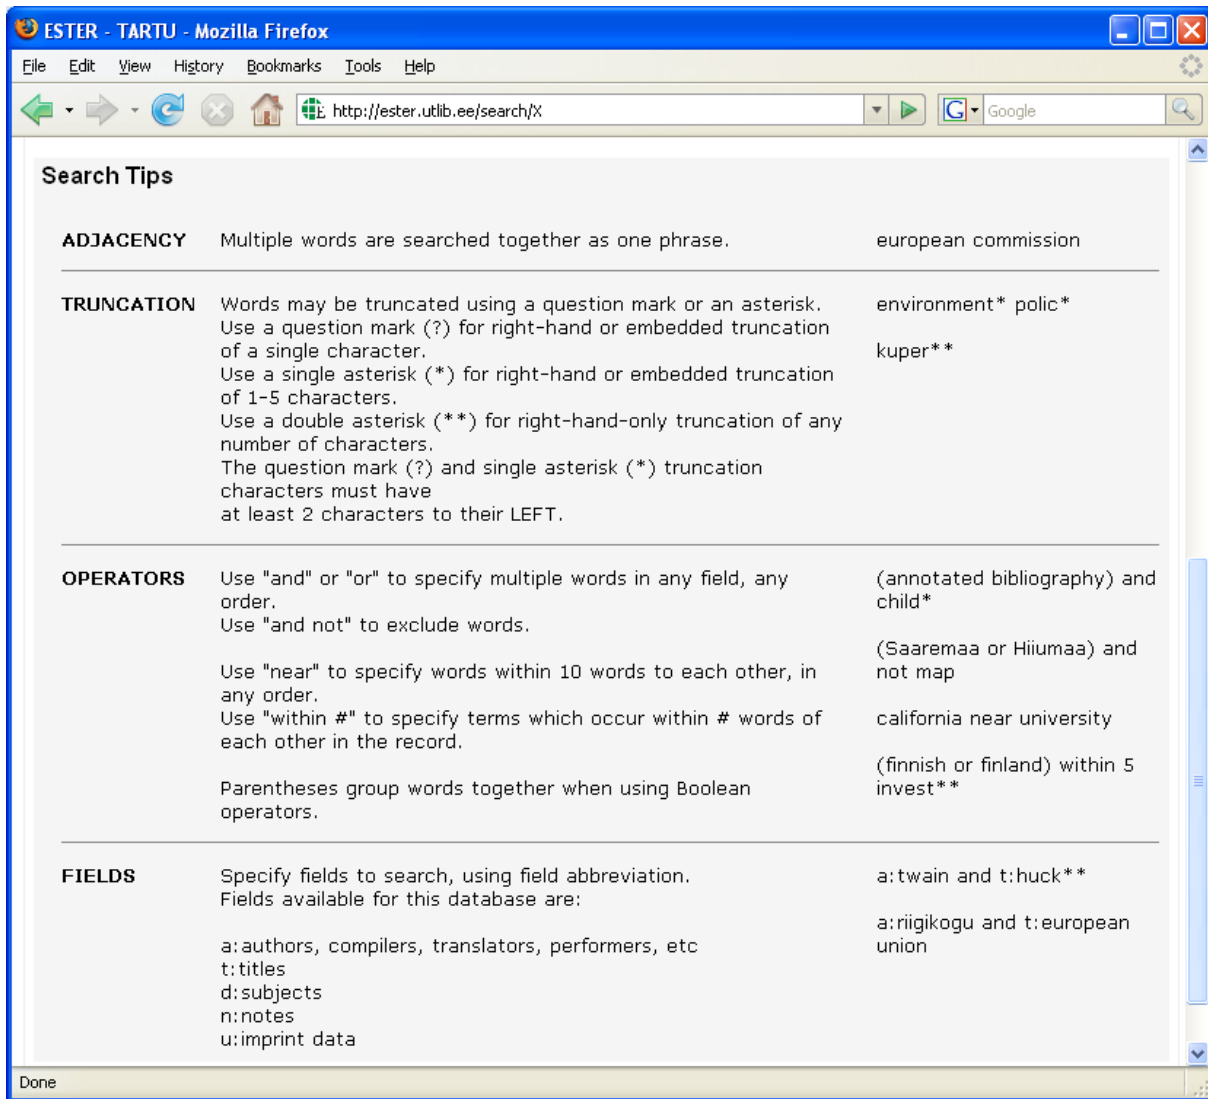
ESTER - TARTU - Mozilla Firefox

File Edit View History Bookmarks Tools Help

http://ester.utlib.ee/search/X

Google

Search Tips

| | | |
|---|---|---|
| ADJACENCY | Multiple words are searched together as one phrase. | european commission |
| TRUNCATION | Words may be truncated using a question mark or an asterisk. Use a question mark (?) for right-hand or embedded truncation of a single character. Use a single asterisk (\*) for right-hand or embedded truncation of 1-5 characters. Use a double asterisk (\*\*) for right-hand-only truncation of any number of characters. The question mark (?) and single asterisk (\*) truncation characters must have at least 2 characters to their LEFT. | environment\* polic\* <br> kuper\*\* |
| OPERATORS | Use "and" or "or" to specify multiple words in any field, any order. Use "and not" to exclude words. <br> Use "near" to specify words within 10 words to each other, in any order. Use "within #" to specify terms which occur within # words of each other in the record. <br> Parentheses group words together when using Boolean operators. | (annotated bibliography) and child\* <br> (Saaremaa or Hiiumaa) and not map <br> california near university <br> (finnish or finland) within 5 invest\*\* |
| FIELDS | Specify fields to search, using field abbreviation. Fields available for this database are: <br> a:authors, compilers, translators, performers, etc <br> t:titles <br> d:subjects <br> n:notes <br> u:imprint data | a:twain and t:huck\*\* <br> a:riigikogu and t:european union |

Done